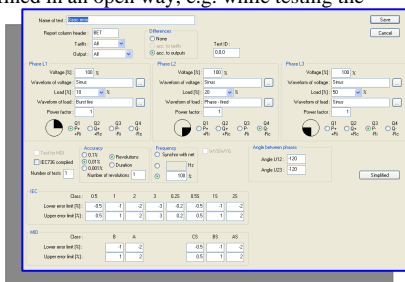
ned in an open way, e.g. while testing the

Name of test: Specimen
Report column header: BET
Tariffs: All
Output: All
Differences
None
acc. to tariffs
acc. to outputs
Test ID: 0.0.0
Save
Cancel

Phase L1
Voltage [%]: 100 %
Waveform of voltage: Sinus
Load [%]: 10 %
Waveform of load: Burst fire
Power factor: 1
Q1 P+
Q2 Q+ -Pc
Q3 P-
Q4 Q- +Pc

Phase L2
Voltage [%]: 100 %
Waveform of voltage: Sinus
Load [%]: 20 %
Waveform of load: Phase - fired
Power factor: 1
Q1 P+
Q2 Q+ -Pc
Q3 P-
Q4 Q- +Pc

Phase L3
Voltage [%]: 100 %
Waveform of voltage: Sinus
Load [%]: 50 %
Waveform of load: Sinus
Power factor: 1
Q1 P+
Q2 Q+ -Pc
Q3 P-
Q4 Q- +Pc

Test for MID
IEC736 compliant
Number of tests: 1
Accuracy
0.1%
0.01%
0.001%
Revolutions
Duration
Number of revolutions: 1
Frequency
Synchro with net
Hz
100 %
kh/Ub/Vs
Angle between phases
Angle U12: -120
Angle U23: -120
Simplified

IEC
| Class | 0.5 | 1 | 2 | 3 | 0.2S | 0.5S | 1S | 2S |
|---|---|---|---|---|---|---|---|---|
| Lower error limit [%] | -0.5 | -1 | -2 | -3 | -0.2 | -0.5 | -1 | -2 |
| Upper error limit [%] | 0.5 | 1 | 2 | 3 | 0.2 | 0.5 | 1 | 2 |

MID
| Class | B | A | | | C5 | B5 | A5 |
|---|---|---|---|---|---|---|---|
| Lower error limit [%] | -1 | -2 | | | -0.5 | -1 | -2 |
| Upper error limit [%] | 1 | 2 | | | 0.5 | 1 | 2 |